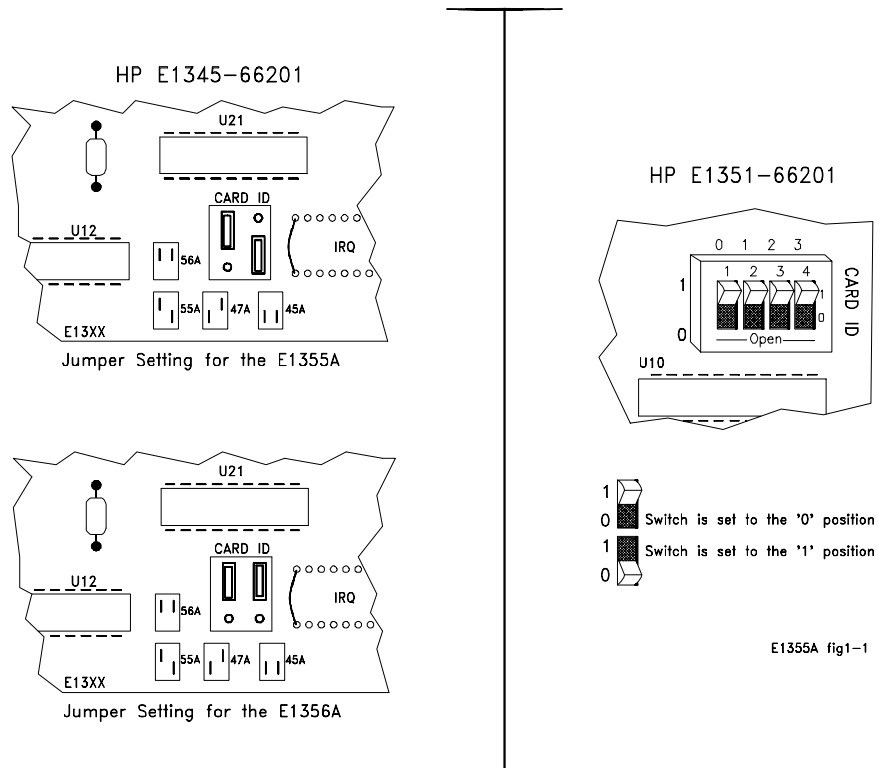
HP E1345-66201

U21

CARD ID

U12

IRQ

56A

55A

47A

45A

E13XX

Jumper Setting for the E1355A

U21

CARD ID

U12

IRQ

56A

55A

47A

45A

E13XX

Jumper Setting for the E1356A

HP E1351-66201

0 1 2 3

1 2 3 4

CARD ID

1

0

1

0

Open

U10

1

0 Switch is set to the '0' position

1 Switch is set to the '1' position

0

E1355A fig1-1